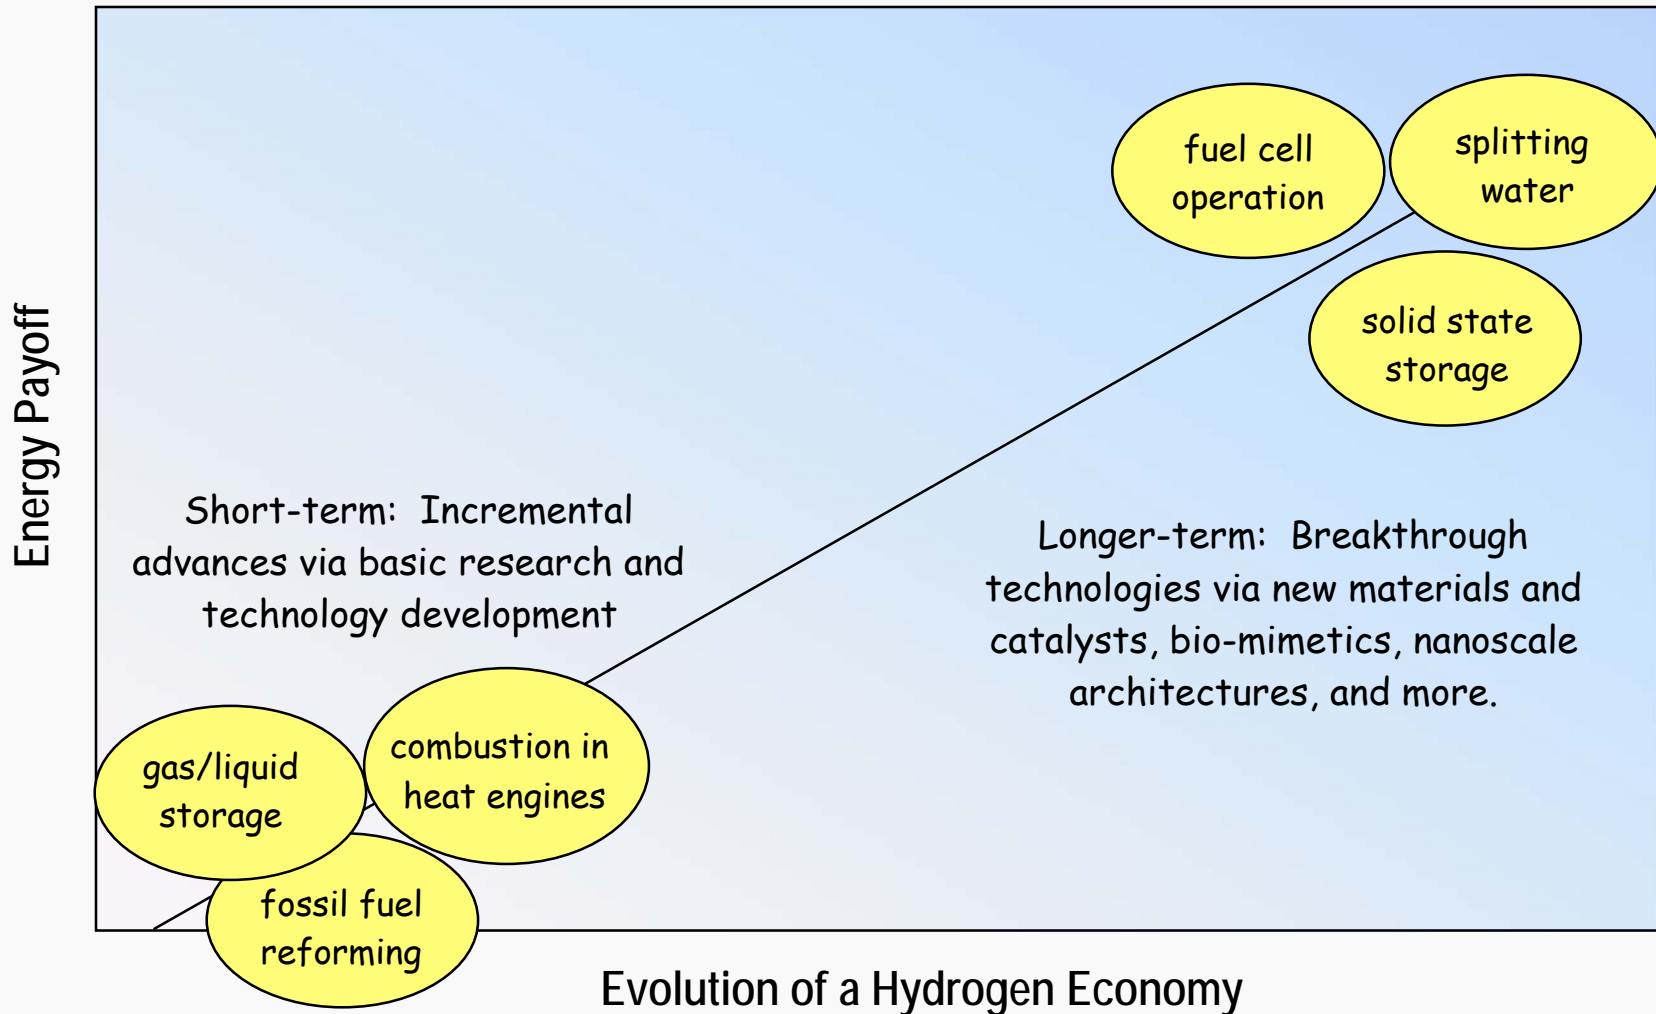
Energy Payoff

fuel cell operation

splitting water

solid state storage

Short-term: Incremental advances via basic research and technology development

Longer-term: Breakthrough technologies via new materials and catalysts, bio-mimetics, nanoscale architectures, and more.

gas/liquid storage

combustion in heat engines

fossil fuel reforming

Evolution of a Hydrogen Economy